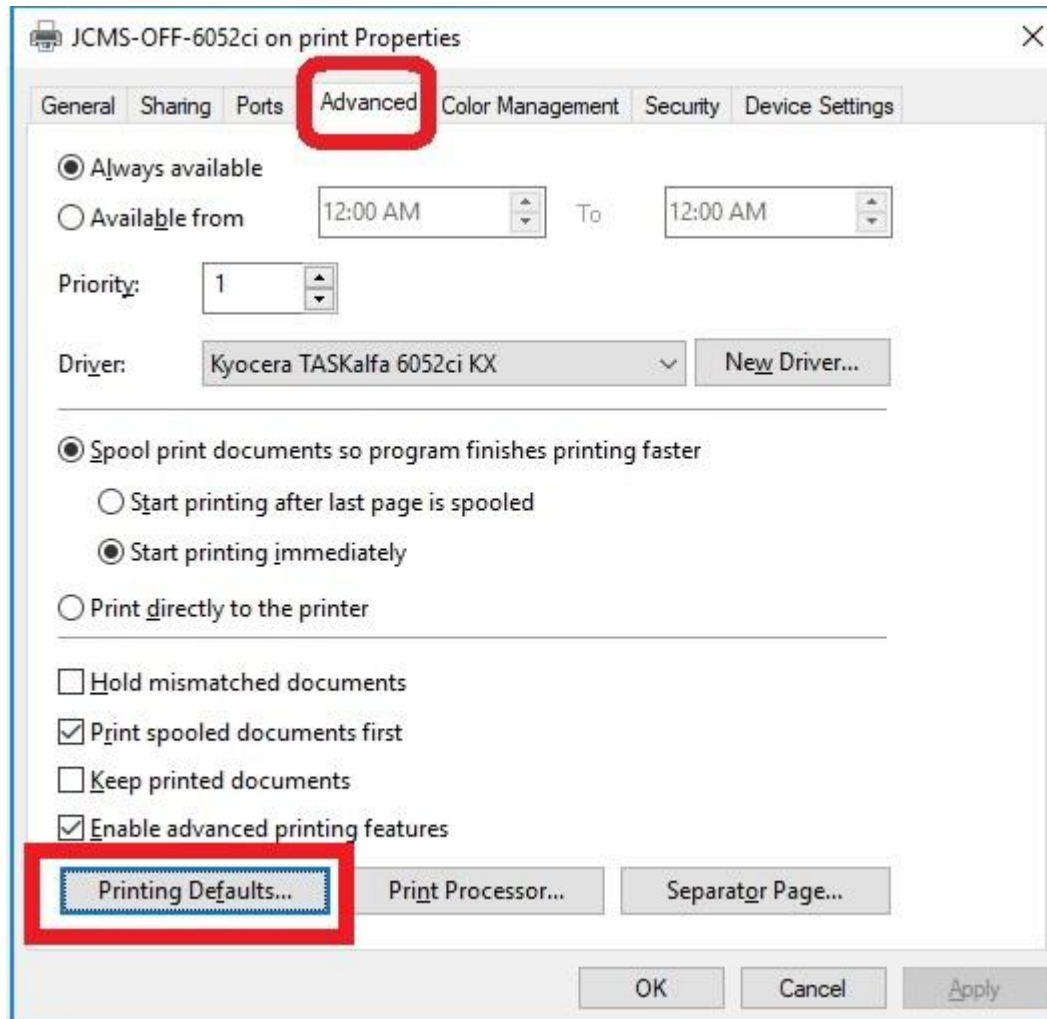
JCMS-OFF-6052ci on print Properties

×

General | Sharing | Ports | Advanced | Color Management | Security | Device Settings

Always available

Available from 12:00 AM To 12:00 AM

Priority: 1

Driver: Kyocera TASKalfa 6052ci KX

New Driver...

Spool print documents so program finishes printing faster

Start printing after last page is spooled

Start printing immediately

Print directly to the printer

Hold mismatched documents

Print spooled documents first

Keep printed documents

Enable advanced printing features

Printing Defaults...

Print Processor...

Separator Page...

OK

Cancel

Apply